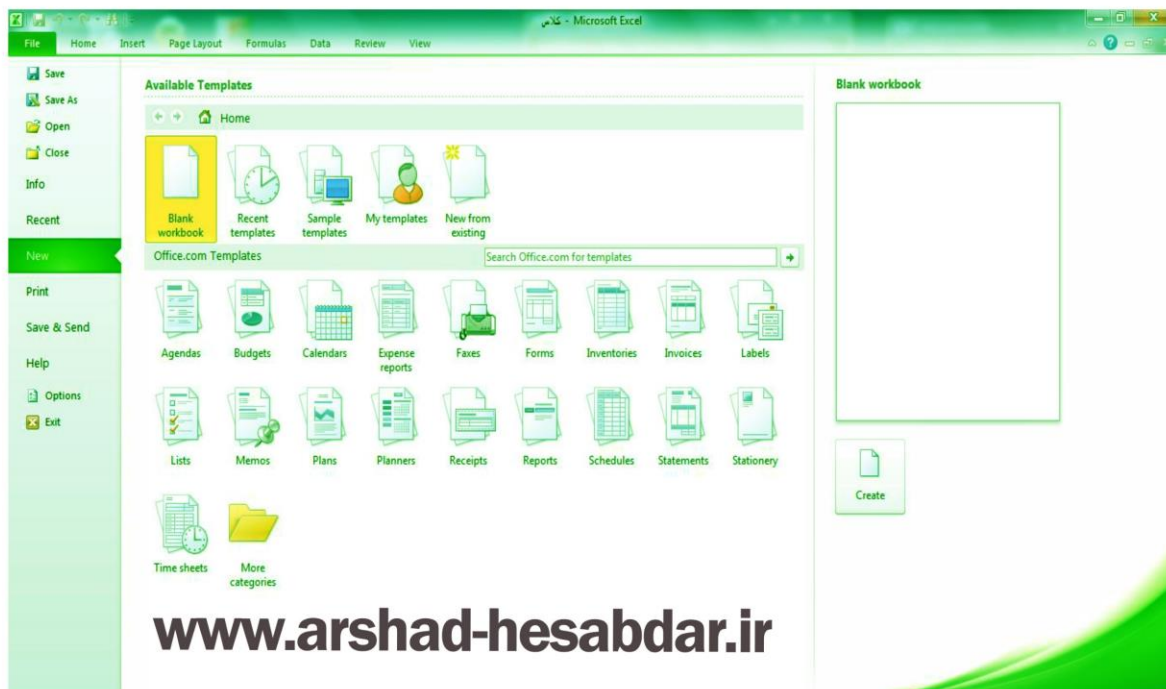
کلاس - Microsoft Excel

File Home Insert Page Layout Formulas Data Review View

Save
Save As
Open
Close
Info
Recent
New
Print
Save & Send
Help
Options
Exit

Available Templates

Home

Blank workbook
Recent templates
Sample templates
My templates
New from existing

Office.com Templates

Search Office.com for templates

Agendas
Budgets
Calendars
Expense reports
Faxes
Forms
Inventories
Invoices
Labels
Lists
Memos
Plans
Planners
Receipts
Reports
Schedules
Statements
Stationery
Time sheets
More categories

Blank workbook

Create

www.arshad-hesabdar.ir